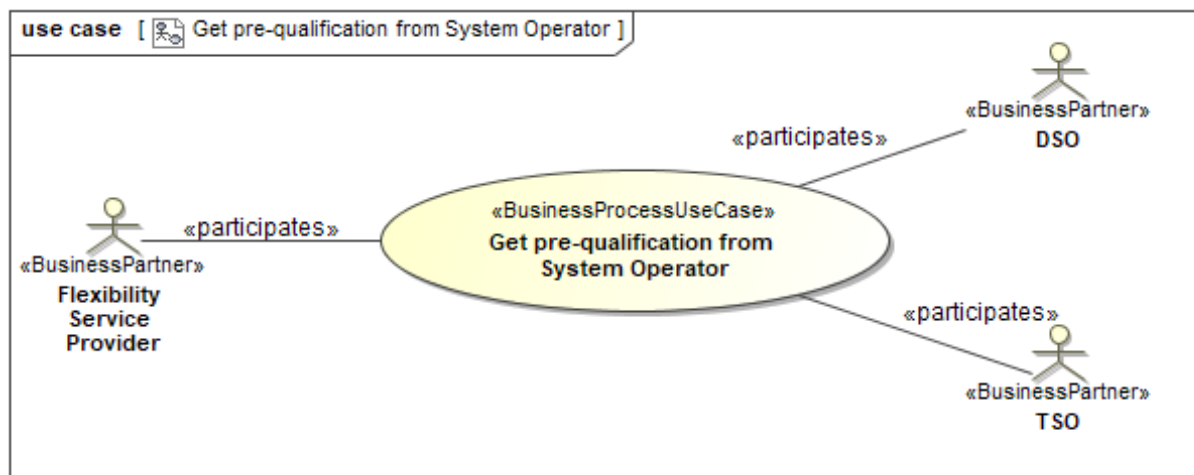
use case [ Get pre-qualification from System Operator ]

«BusinessPartner»
DSO

«participates»

«participates»

«BusinessProcessUseCase»
Get pre-qualification from System Operator

«BusinessPartner»
Flexibility Service Provider

«participates»

«BusinessPartner»
TSO